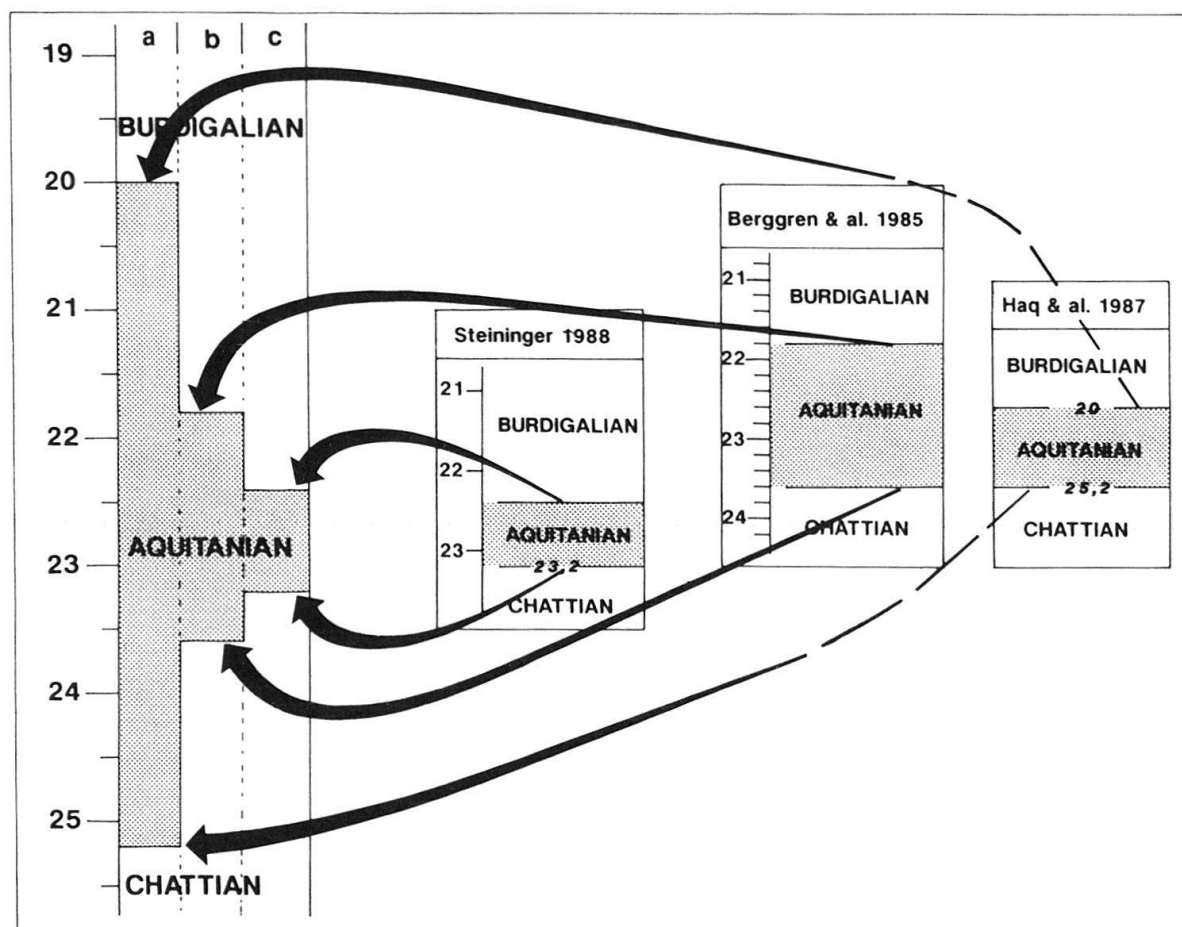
19
20
21
22
23
24
25

a b c

BURDIGALIAN
AQUITANIAN
CHATTIAN

Steininger 1988
21
22
23
BURDIGALIAN
AQUITANIAN
23,2
CHATTIAN

Berggren & al. 1985
21
22
23
24
BURDIGALIAN
AQUITANIAN
CHATTIAN

Haq & al. 1987
BURDIGALIAN
20
AQUITANIAN
25,2
CHATTIAN